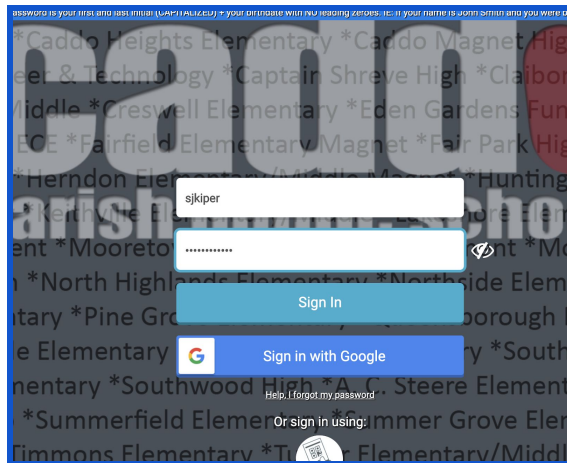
assword is your first and last initial (CAPITALIZED) + your birthdate with NO leading zeroes. IE: If your name is John Smith and you were d

*Caddo Heights Elementary *Caddo Magnet Hig
eer & Technology *Captain Shreve High *Clairbo
Middle *Creswell Elementary *Eden Gardens Fun
ECE *Fairfield Elementary Magnet *Fair Park Hig
*Herndon Elementary/Middle Magnet *Huntingt
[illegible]
ent *Mooretown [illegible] ent *Mo
n *North Highlands Elementary *Northside Elem
ntary *Pine Grove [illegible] borough E
e Elementary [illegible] y *South
mentary *Southwood High *A. C. Steere Element
*Summerfield Elementary *Summer Grove Elem
Timmons Elementary *T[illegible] Elementary/Middl

sjkiper

••••••••••••

Sign In

Sign in with Google

Help, I forgot my password

Or sign in using: